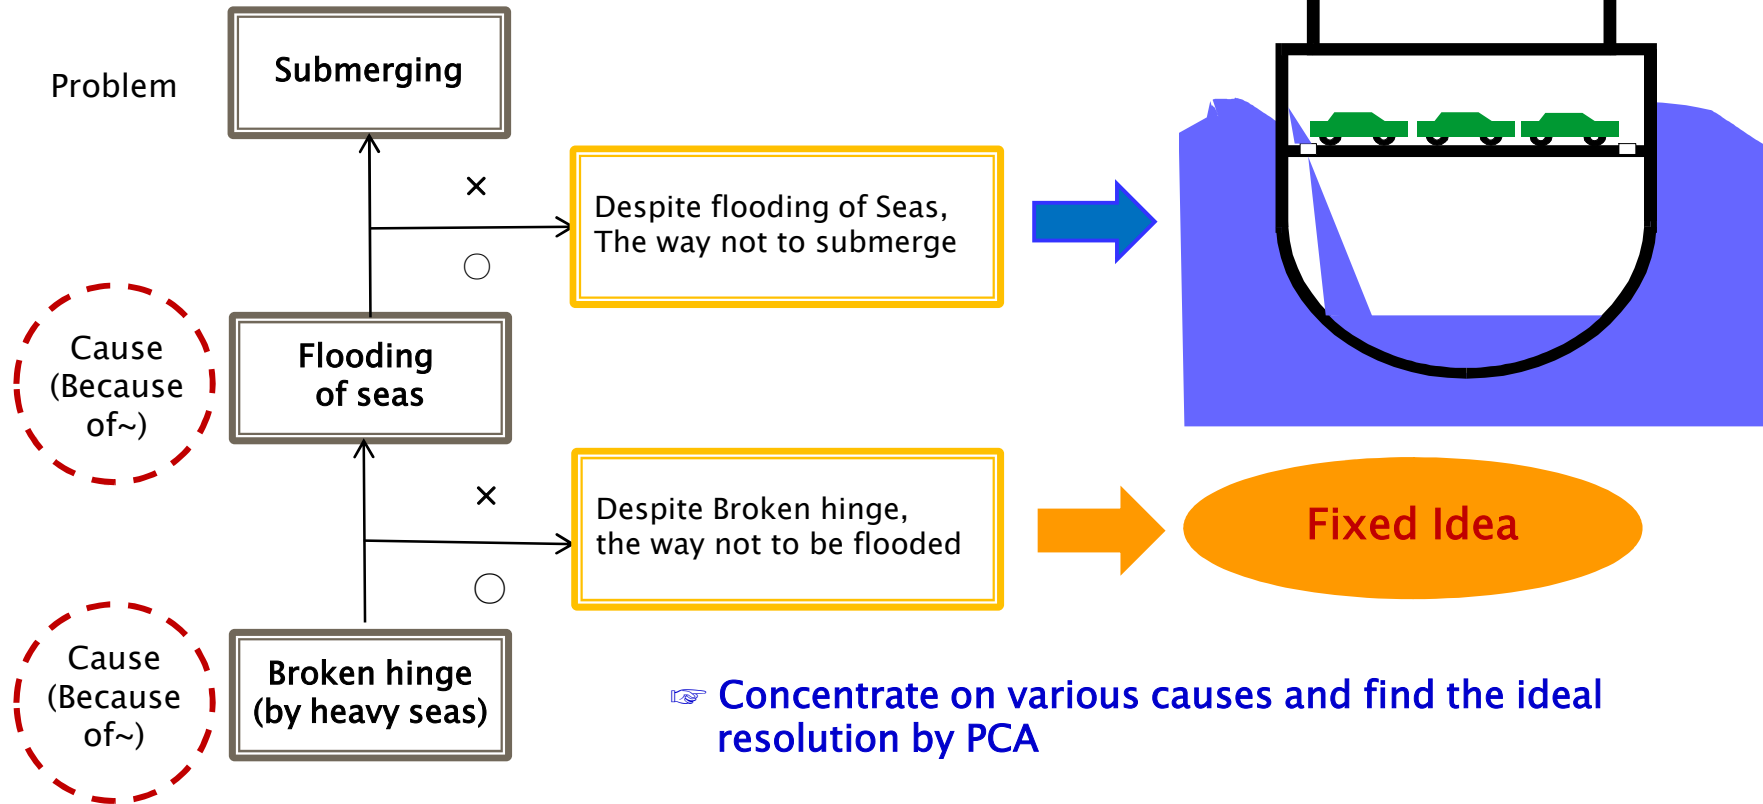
Problem

Submerging

×

○

Despite flooding of Seas,
The way not to submerge

Cause
(Because
of~)

Flooding
of seas

×

○

Despite Broken hinge,
the way not to be flooded

Fixed Idea

Cause
(Because
of~)

Broken hinge
(by heavy seas)

☞ Concentrate on various causes and find the ideal resolution by PCA